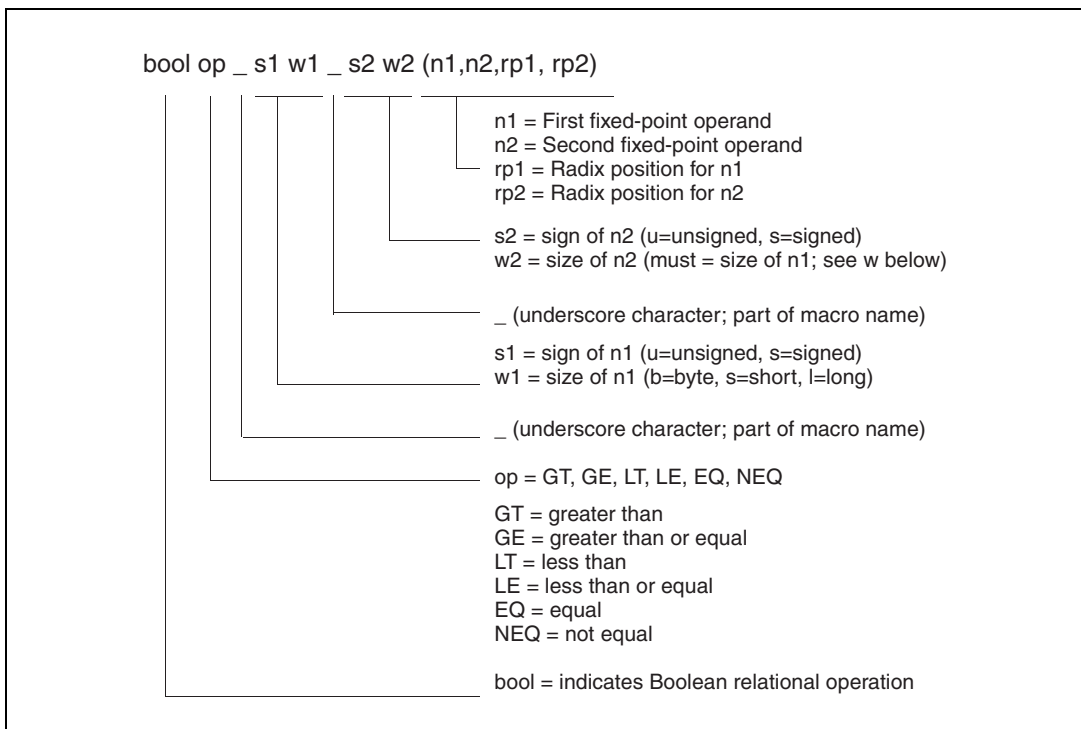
bool op _ s1 w1 _ s2 w2 (n1,n2,rp1, rp2)

n1 = First fixed-point operand
n2 = Second fixed-point operand
rp1 = Radix position for n1
rp2 = Radix position for n2

s2 = sign of n2 (u=unsigned, s=signed)
w2 = size of n2 (must = size of n1; see w below)

_ (underscore character; part of macro name)

s1 = sign of n1 (u=unsigned, s=signed)
w1 = size of n1 (b=byte, s=short, l=long)

_ (underscore character; part of macro name)

op = GT, GE, LT, LE, EQ, NEQ

GT = greater than
GE = greater than or equal
LT = less than
LE = less than or equal
EQ = equal
NEQ = not equal

bool = indicates Boolean relational operation